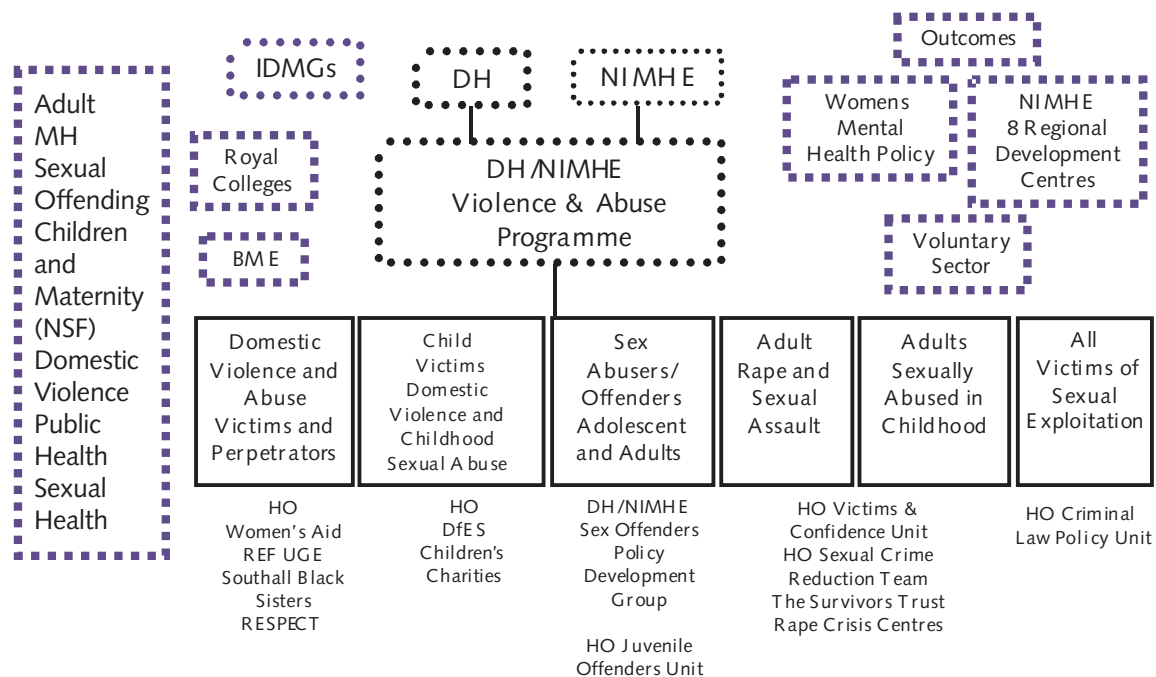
Adult
MH
Sexual
Offending
Children
and
Maternity
(NSF)
Domestic
Violence
Public
Health
Sexual
Health

IDMGs

Royal
Colleges

BME

DH

NIMHE

DH/NIMHE
Violence & Abuse
Programme

Outcomes

Womens
Mental
Health Policy

NIMHE
8 Regional
Development
Centres

Voluntary
Sector

| Domestic Violence and Abuse Victims and Perpetrators | Child Victims Domestic Violence and Childhood Sexual Abuse | Sex Abusers/ Offenders Adolescent and Adults | Adult Rape and Sexual Assault | Adults Sexually Abused in Childhood | All Victims of Sexual Exploitation |
|---|---|---|---|---|---|

HO
Women's Aid
REFUGE
Southall Black
Sisters
RESPECT

HO
DfES
Children's
Charities

DH/NIMHE
Sex Offenders
Policy
Development
Group

HO Juvenile
Offenders Unit

HO Victims &
Confidence Unit
HO Sexual Crime
Reduction Team
The Survivors Trust
Rape Crisis Centres

HO Criminal
Law Policy Unit